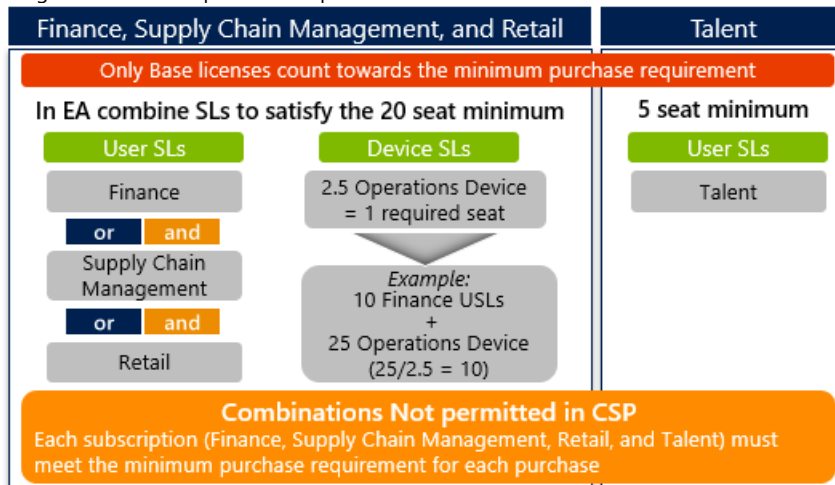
Finance, Supply Chain Management, and Retail

Talent

Only Base licenses count towards the minimum purchase requirement

In EA combine SLs to satisfy the 20 seat minimum

User SLs

Finance

or and

Supply Chain Management

or and

Retail

Device SLs

2.5 Operations Device = 1 required seat

Example:
10 Finance USLs
+
25 Operations Device
(25/2.5 = 10)

5 seat minimum

User SLs

Talent

Combinations Not permitted in CSP

Each subscription (Finance, Supply Chain Management, Retail, and Talent) must meet the minimum purchase requirement for each purchase